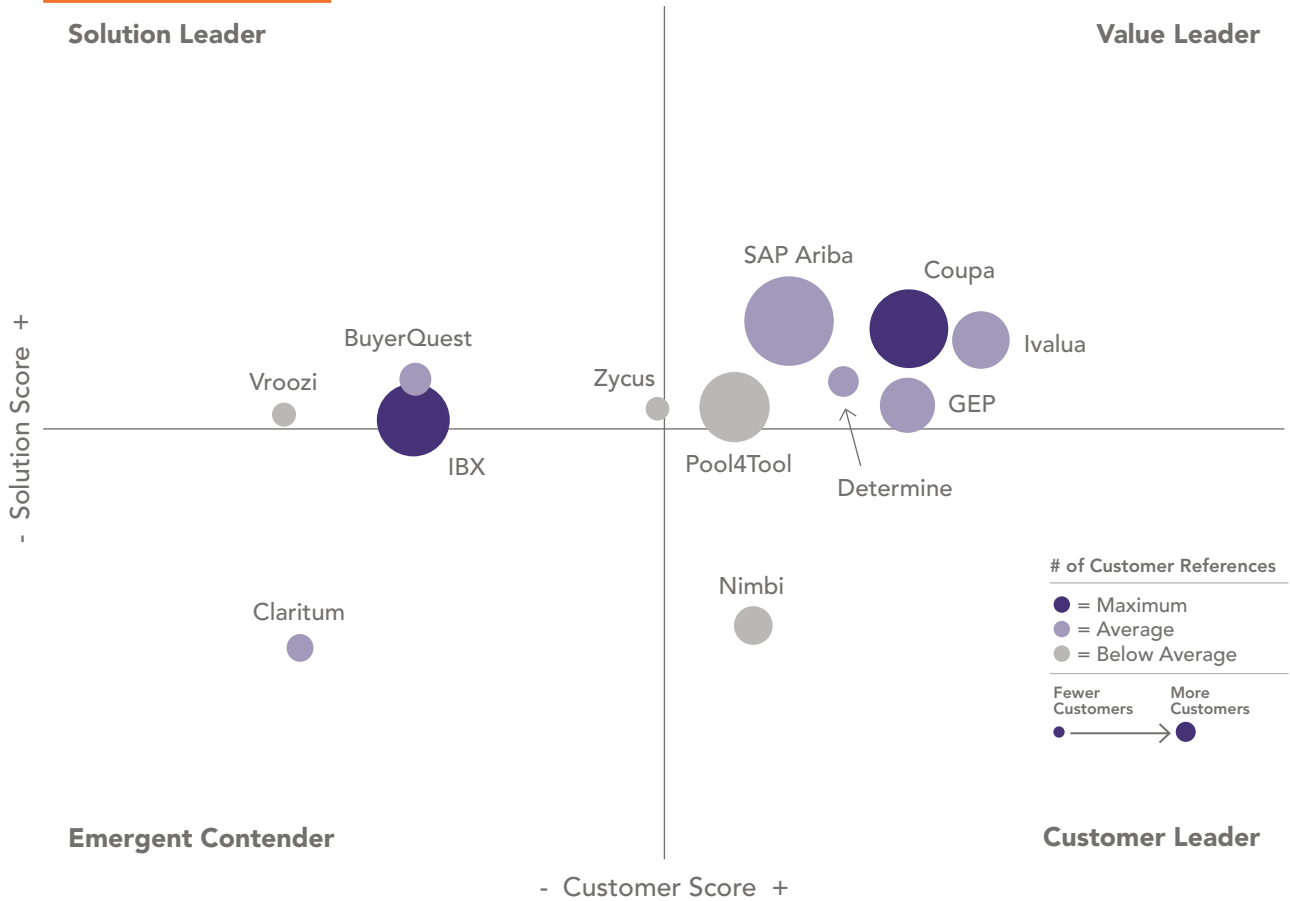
Solution Leader

Value Leader

SAP Ariba

Coupa

Ivalua

BuyerQuest

Vroozi

Zycus

GEP

IBX

Pool4Tool

Determine

- Solution Score +

Nimbi

Claritum

# of Customer References

= Maximum

= Average

= Below Average

Fewer Customers

More Customers

Emergent Contender

Customer Leader

- Customer Score +